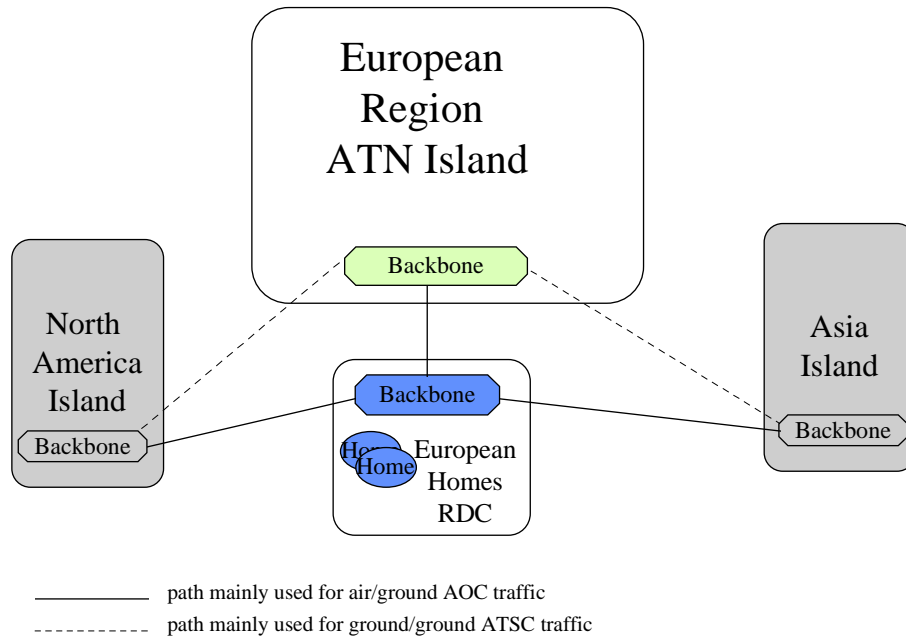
European Region ATN Island

Backbone

North America Island

Backbone

Backbone

Home
Home

European Homes RDC

Asia Island

Backbone

path mainly used for air/ground AOC traffic

path mainly used for ground/ground ATSC traffic